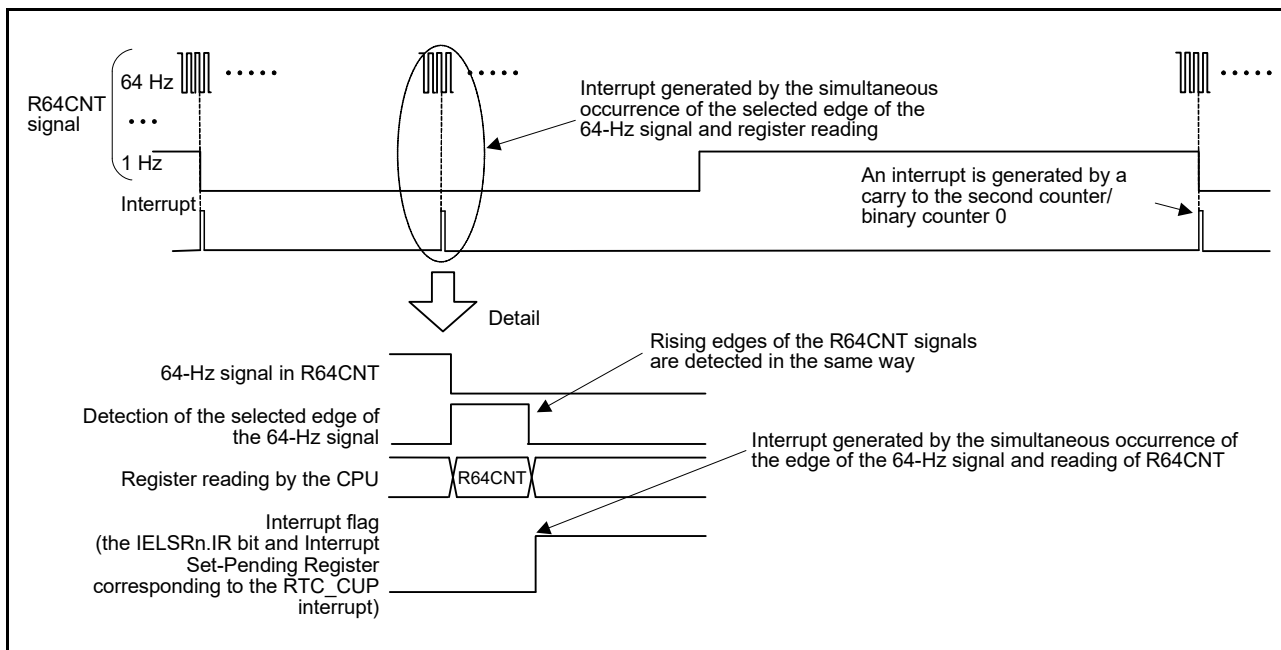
R64CNT signal

64 Hz

1 Hz

Interrupt

Interrupt generated by the simultaneous occurrence of the selected edge of the 64-Hz signal and register reading

An interrupt is generated by a carry to the second counter/ binary counter 0

Detail

64-Hz signal in R64CNT

Detection of the selected edge of the 64-Hz signal

Register reading by the CPU

R64CNT

Interrupt flag (the IELSRn.IR bit and Interrupt Set-Pending Register corresponding to the RTC_CUP interrupt)

Rising edges of the R64CNT signals are detected in the same way

Interrupt generated by the simultaneous occurrence of the edge of the 64-Hz signal and reading of R64CNT